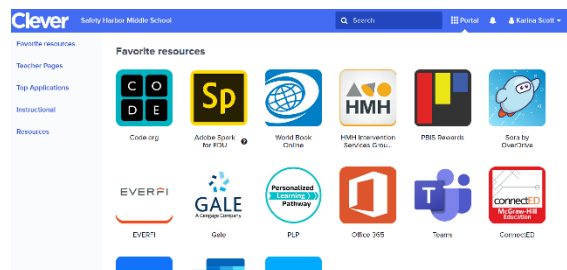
Clever Safety Harbor Middle School
Search
Portal
Karina Scott

Favorite resources
Teacher Pages
Top Applications
Instructional
Resources

Favorite resources

CO
DE
Code.org

Sp
Adobe Spark for EDU

World Book Online

HMH
HMH Intervention Services Grou...

PBIS Rewards

Sora by OverDrive

EVERFI
EVERFI

GALE
A Cengage Company
Gale

Personalized Learning Pathway
PLP

Office 365

Teams

connectED
McGraw-Hill Education
ConnectED